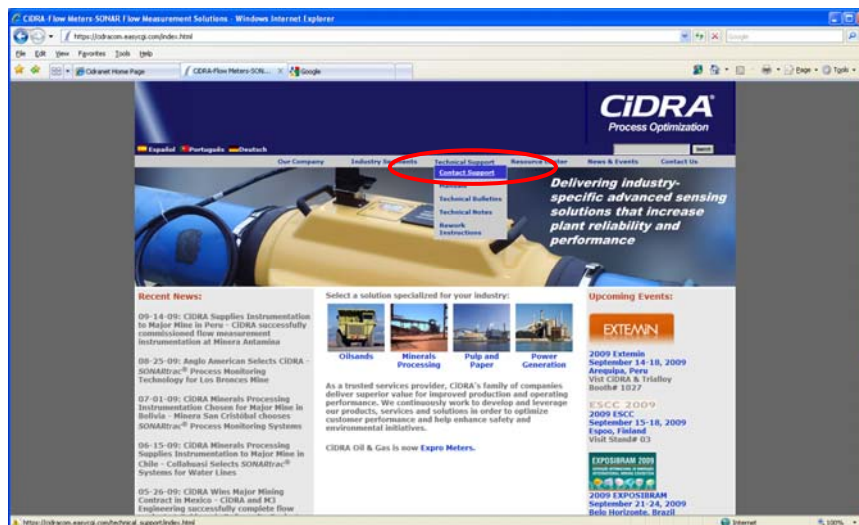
CiDRA-Flow Meters-SONAR Flow Measurement Solutions - Windows Internet Explorer

https://cidracom.easycgi.com/index.html

File Edit View Favorites Tools Help

Cidranet Home Page | CiDRA-Flow Meters-SON... | Google

Page Tools

CiDRA
Process Optimization

Español Português Deutsch

Search

Our Company | Industry Segments | Technical Support | Resource Center | News & Events | Contact Us

Contact Support
Manuals
Technical Bulletins
Technical Notes
Rework Instructions

Delivering industry-specific advanced sensing solutions that increase plant reliability and performance

Recent News:

09-14-09: CiDRA Supplies Instrumentation to Major Mine in Peru - CiDRA successfully commissioned flow measurement instrumentation at Minera Antamina

08-25-09: Anglo American Selects CiDRA - SONARtrac® Process Monitoring Technology for Los Bronces Mine

07-01-09: CiDRA Minerals Processing Instrumentation Chosen for Major Mine in Bolivia - Minera San Cristóbal chooses SONARtrac® Process Monitoring Systems

06-15-09: CiDRA Minerals Processing Supplies Instrumentation to Major Mine in Chile - Collahuasi Selects SONARtrac® Systems for Water Lines

05-26-09: CiDRA Wins Major Mining Contract in Mexico - CiDRA and M3 Engineering successfully complete flow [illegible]

Select a solution specialized for your industry:

Oilsands | Minerals Processing | Pulp and Paper | Power Generation

As a trusted services provider, CiDRA's family of companies deliver superior value for improved production and operating performance. We continuously work to develop and leverage our products, services and solutions in order to optimize customer performance and help enhance safety and environmental initiatives.

CiDRA Oil & Gas is now Expro Meters.

Upcoming Events:

EXTEMIN

2009 Extemin
September 14-18, 2009
Arequipa, Peru
Visit CiDRA & Trialloy Booth# 1027

ESCC 2009

2009 ESCC
September 15-18, 2009
Espoo, Finland
Visit Stand# 03

EXPOSIBRAM 2009

2009 EXPOSIBRAM
September 21-24, 2009
Belo Horizonte, Brazil

https://cidracom.easycgi.com/technical_support/index.html

Internet

100%